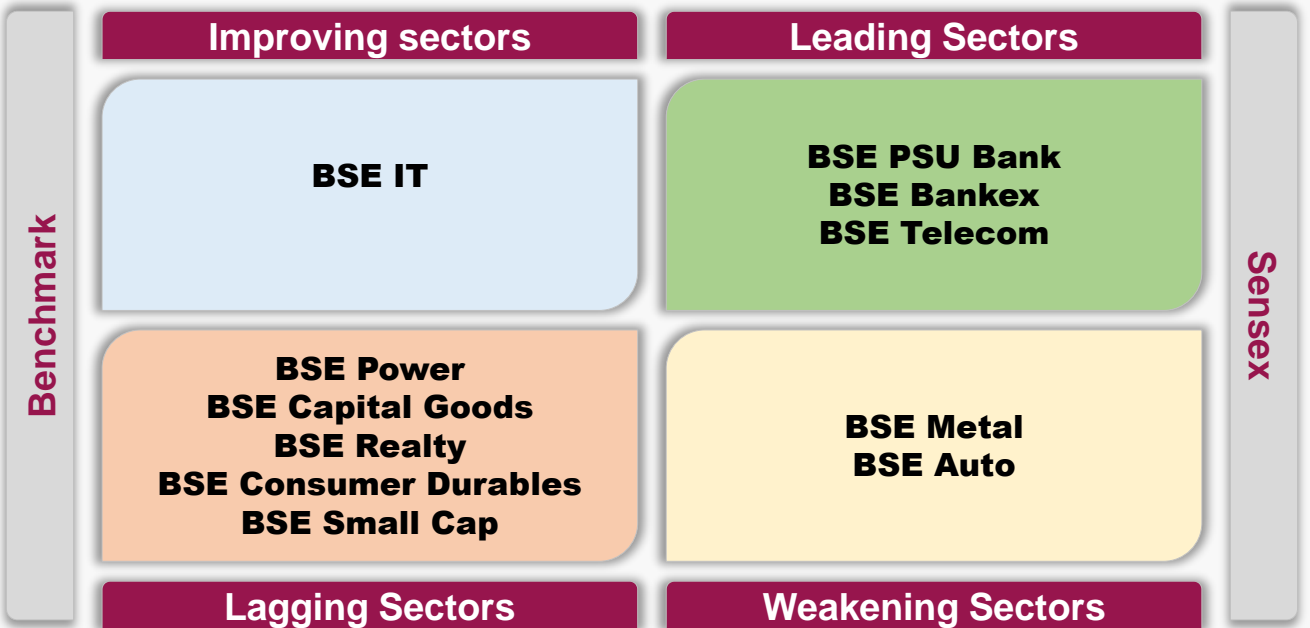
Benchmark

Improving sectors

BSE IT

Leading Sectors

BSE PSU Bank
BSE Bankex
BSE Telecom

Sensex

BSE Power
BSE Capital Goods
BSE Realty
BSE Consumer Durables
BSE Small Cap

BSE Metal
BSE Auto

Lagging Sectors

Weakening Sectors